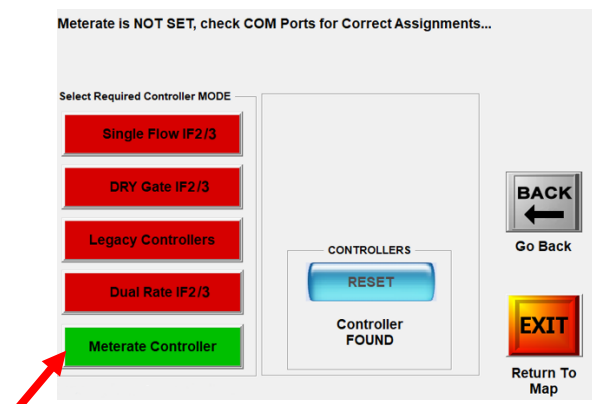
Meterate is NOT SET, check COM Ports for Correct Assignments...

Select Required Controller MODE

Single Flow IF2/3

DRY Gate IF2/3

Legacy Controllers

Dual Rate IF2/3

Meterate Controller

CONTROLLERS

RESET

Controller FOUND

BACK

Go Back

EXIT

Return To Map